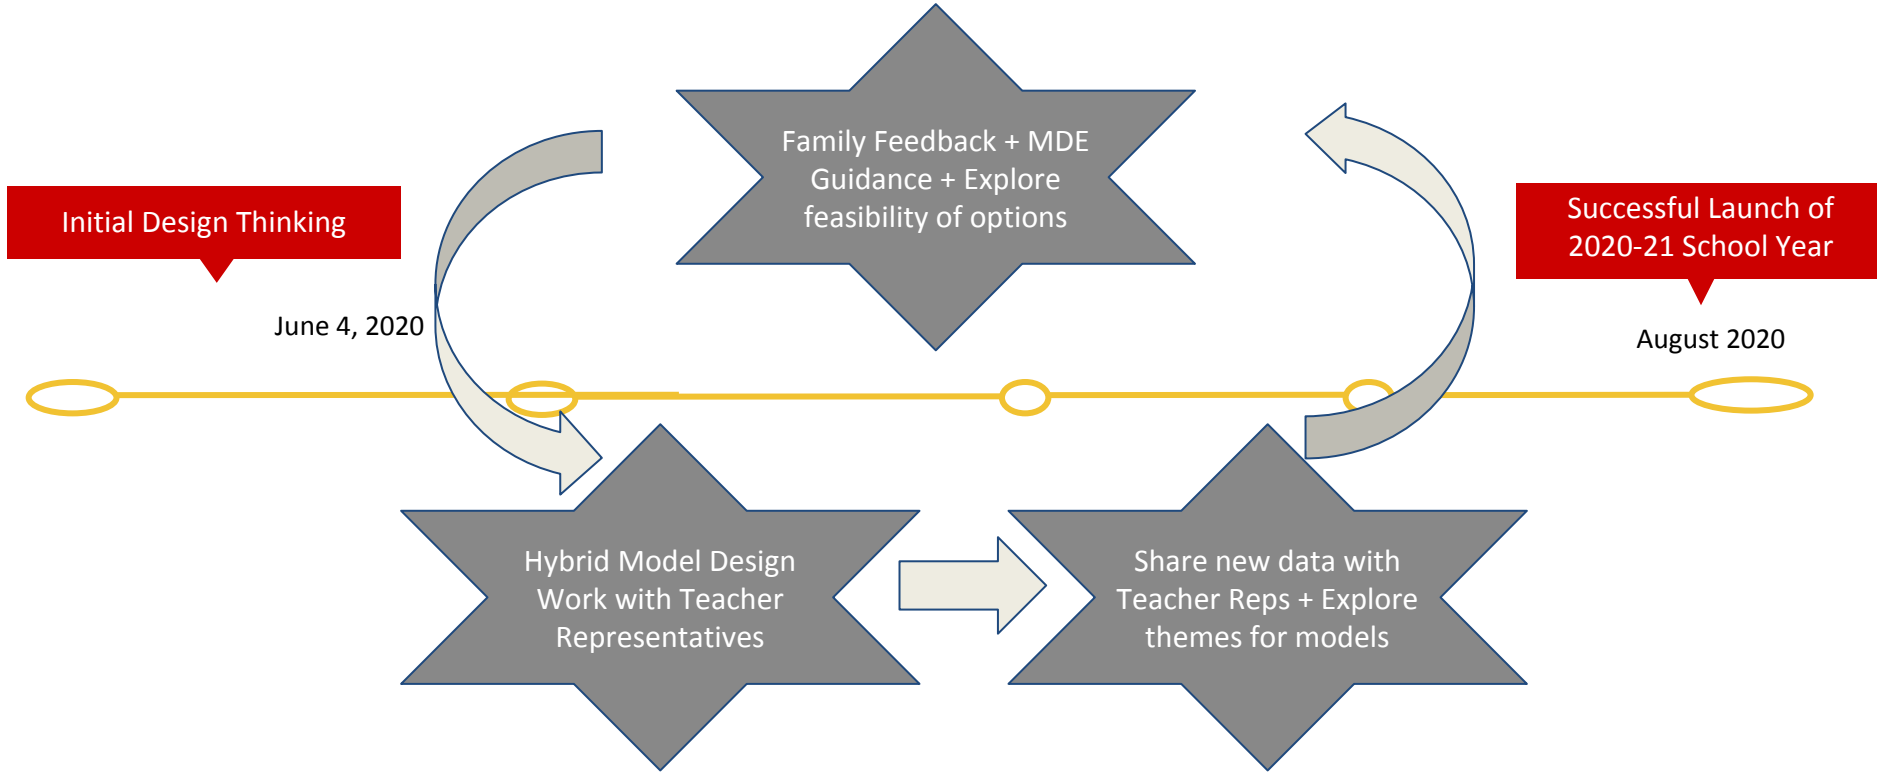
Family Feedback + MDE Guidance + Explore feasibility of options

Initial Design Thinking

June 4, 2020

Successful Launch of 2020-21 School Year

August 2020

Hybrid Model Design Work with Teacher Representatives

Share new data with Teacher Reps + Explore themes for models